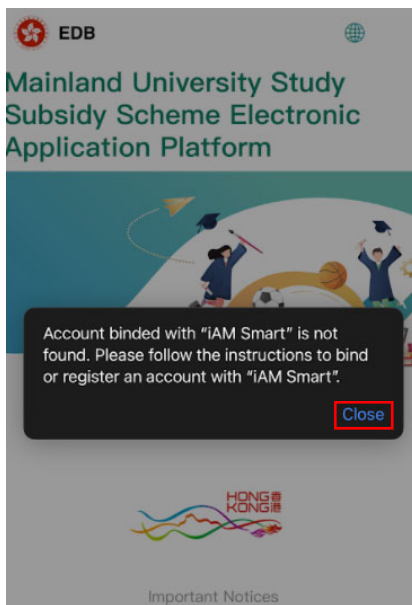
EDB

Mainland University Study Subsidy Scheme Electronic Application Platform

Account binded with "iAM Smart" is not found. Please follow the instructions to bind or register an account with "iAM Smart".

Close

HONG 香 KONG 港

Important Notices